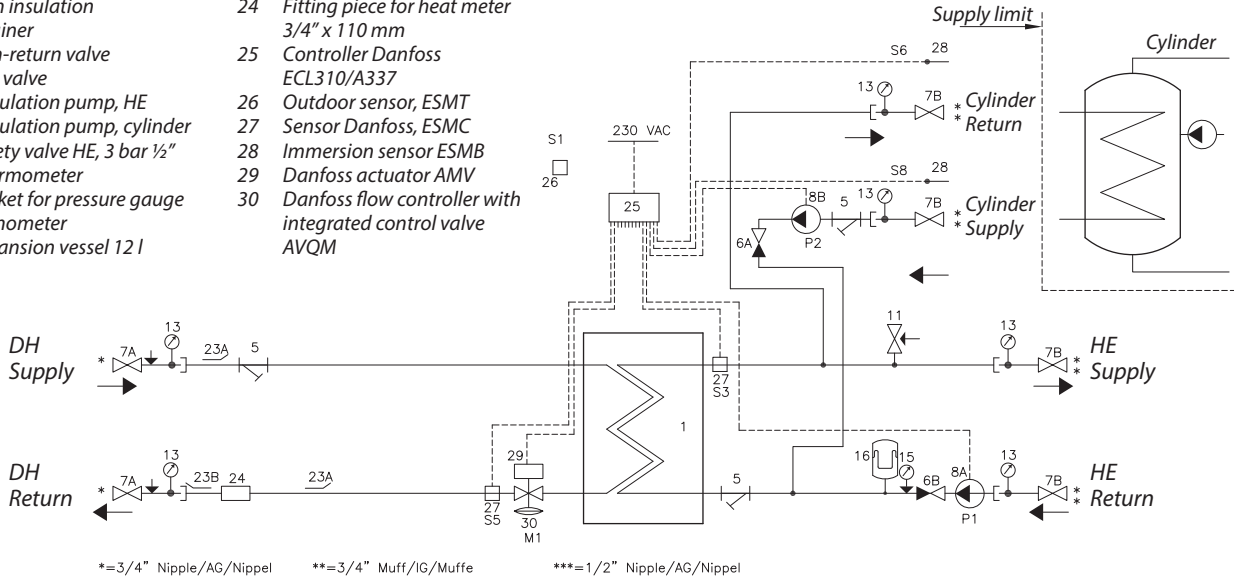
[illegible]n insulation
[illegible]iner
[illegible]n-return valve
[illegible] valve
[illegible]ulation pump, HE
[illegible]ulation pump, cylinder
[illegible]ety valve HE, 3 bar ½"
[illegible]rmometer
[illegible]ket for pressure gauge
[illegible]nometer
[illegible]ansion vessel 12 l

24 Fitting piece for heat meter 3/4" x 110 mm
25 Controller Danfoss ECL310/A337
26 Outdoor sensor, ESMT
27 Sensor Danfoss, ESMC
28 Immersion sensor ESMB
29 Danfoss actuator AMV
30 Danfoss flow controller with integrated control valve AVQM

Supply limit

Cylinder

S6 28

13

7B

* Cylinder
* Return

230 VAC

S1

26

S8 28

25

8B 5 13

7B

* Cylinder
* Supply

6A

P2

11

DH Supply

*

7A

13

23A

5

13

7B

*
* HE Supply

27
S3

1

DH Return

*

7A

13

23B

24

23A

29

16

15

6B

8A

13

7B

*
* HE Return

27
S5

30
M1

5

P1

*=3/4" Nipple/AG/Nippel **=3/4" Muff/IG/Muffe ***=1/2" Nipple/AG/Nippel